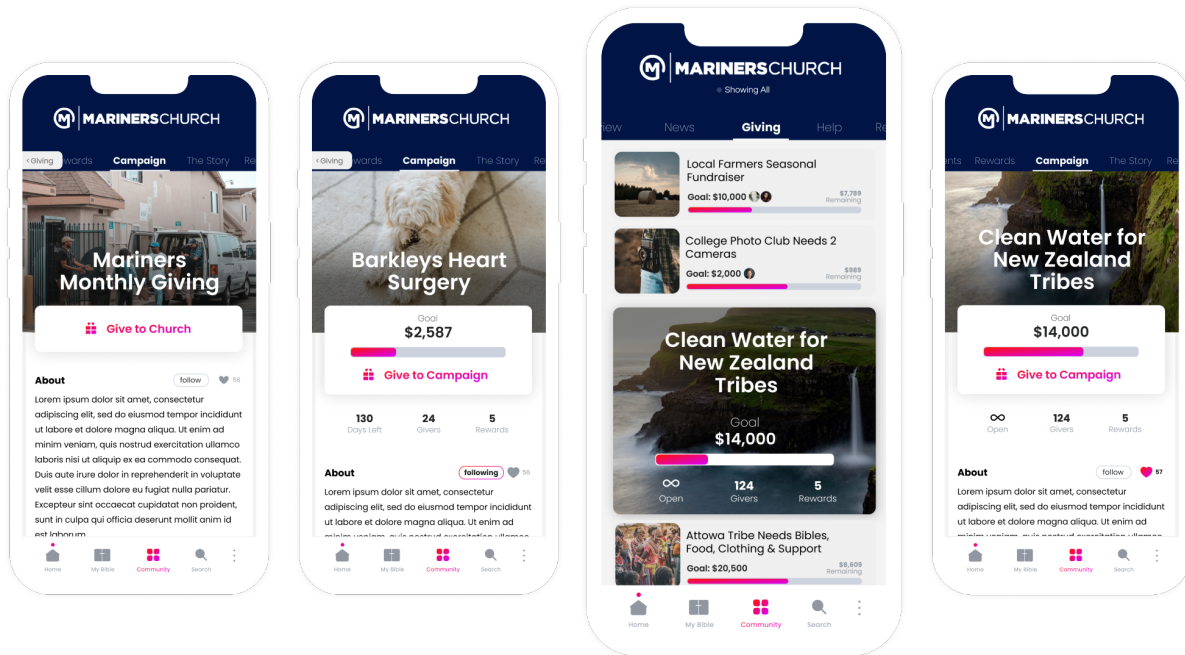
MARINERSCHURCH

Giving
ewards
Campaign
The Story
Re

Mariners Monthly Giving

Give to Church

About
follow
56

Lorem ipsum dolor sit amet, consectetur adipiscing elit, sed do eiusmod tempor incididunt ut labore et dolore magna aliqua. Ut enim ad minim veniam, quis nostrud exercitation ullamco laboris nisi ut aliquip ex ea commodo consequat. Duis aute irure dolor in reprehenderit in voluptate velit esse cillum dolore eu fugiat nulla pariatur. Excepteur sint occaecat cupidatat non proident, sunt in culpa qui officia deserunt mollit anim id est laborum

Home
My Bible
Community
Search

MARINERSCHURCH

Giving
wards
Campaign
The Story
Re

Barkleys Heart Surgery

Goal
$2,587

Give to Campaign

130
Days Left
24
Givers
5
Rewards

About
following
56

Lorem ipsum dolor sit amet, consectetur adipiscing elit, sed do eiusmod tempor incididunt ut labore et dolore magna aliqua. Ut enim ad minim veniam, quis nostrud exercitation ullamco

Home
My Bible
Community
Search

MARINERSCHURCH
Showing All

iew
News
Giving
Help
Re

Local Farmers Seasonal Fundraiser
Goal: $10,000
$7,789
Remaining

College Photo Club Needs 2 Cameras
Goal: $2,000
$989
Remaining

Clean Water for New Zealand Tribes
Goal
$14,000
Open
124
Givers
5
Rewards

Attowa Tribe Needs Bibles, Food, Clothing & Support
Goal: $20,500
$8,609
Remaining

Home
My Bible
Community
Search

MARINERSCHURCH

nts
Rewards
Campaign
The Story
Re

Clean Water for New Zealand Tribes

Goal
$14,000

Give to Campaign

∞
Open
124
Givers
5
Rewards

About
follow
57

Lorem ipsum dolor sit amet, consectetur adipiscing elit, sed do eiusmod tempor incididunt ut labore et dolore magna aliqua. Ut enim ad

Home
My Bible
Community
Search